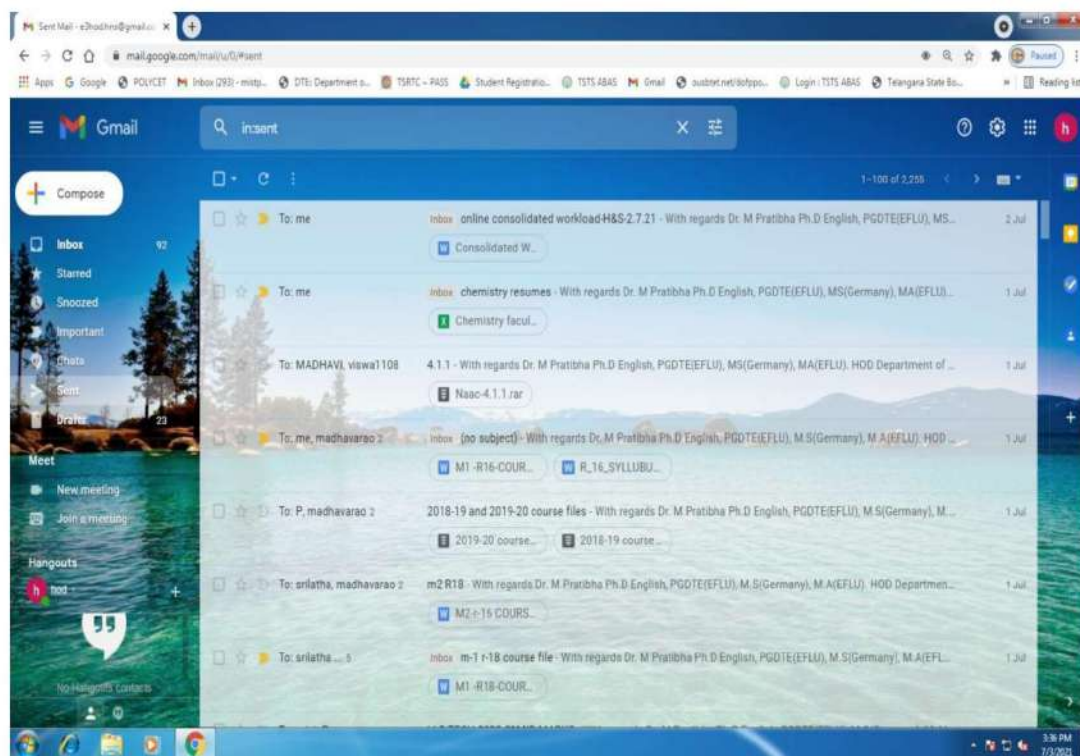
Sent Mail - e3hodhns@gmail.co ×

mail.google.com/mail/u/0/#sent

Apps Google POLYCET Inbox (293) - mistp... DTE: Department o... TSRTC – PASS Student Registratio... TSTS ABAS Gmail ousbtet.net/dofppo... Login : TSTS ABAS Telangana State Bo... Reading list

Paused

Gmail

in:sent

1–100 of 2,255

Compose

Inbox 92
Starred
Snoozed
Important
Chats
Sent
Drafts 23

Meet
New meeting
Join a meeting

Hangouts
hod

No Hangouts contacts

To: me — Inbox online consolidated workload-H&S-2.7.21 - With regards Dr. M Pratibha Ph.D English, PGDTE(EFLU), MS... — 2 Jul
Consolidated W...

To: me — Inbox chemistry resumes - With regards Dr. M Pratibha Ph.D English, PGDTE(EFLU), MS(Germany), MA(EFLU)... — 1 Jul
Chemistry facul...

To: MADHAVI, viswa1108 — 4.1.1 - With regards Dr. M Pratibha Ph.D English, PGDTE(EFLU), MS(Germany), MA(EFLU). HOD Department of ... — 1 Jul
Naac-4.1.1.rar

To: me, madhavarao 2 — Inbox (no subject) - With regards Dr. M Pratibha Ph.D English, PGDTE(EFLU), M.S(Germany), M.A(EFLU). HOD ... — 1 Jul
M1 -R16-COUR... R_16_SYLLUBU...

To: P, madhavarao 2 — 2018-19 and 2019-20 course files - With regards Dr. M Pratibha Ph.D English, PGDTE(EFLU), M.S(Germany), M... — 1 Jul
2019-20 course... 2018-19 course...

To: srilatha, madhavarao 2 — m2 R18 - With regards Dr. M Pratibha Ph.D English, PGDTE(EFLU), M.S(Germany), M.A(EFLU). HOD Departmen... — 1 Jul
M2-r-15 COURS...

To: srilatha ... 5 — Inbox m-1 r-18 course file - With regards Dr. M Pratibha Ph.D English, PGDTE(EFLU), M.S(Germany), M.A(EFL... — 1 Jul
M1 -R18-COUR...

3:36 PM
7/3/2021